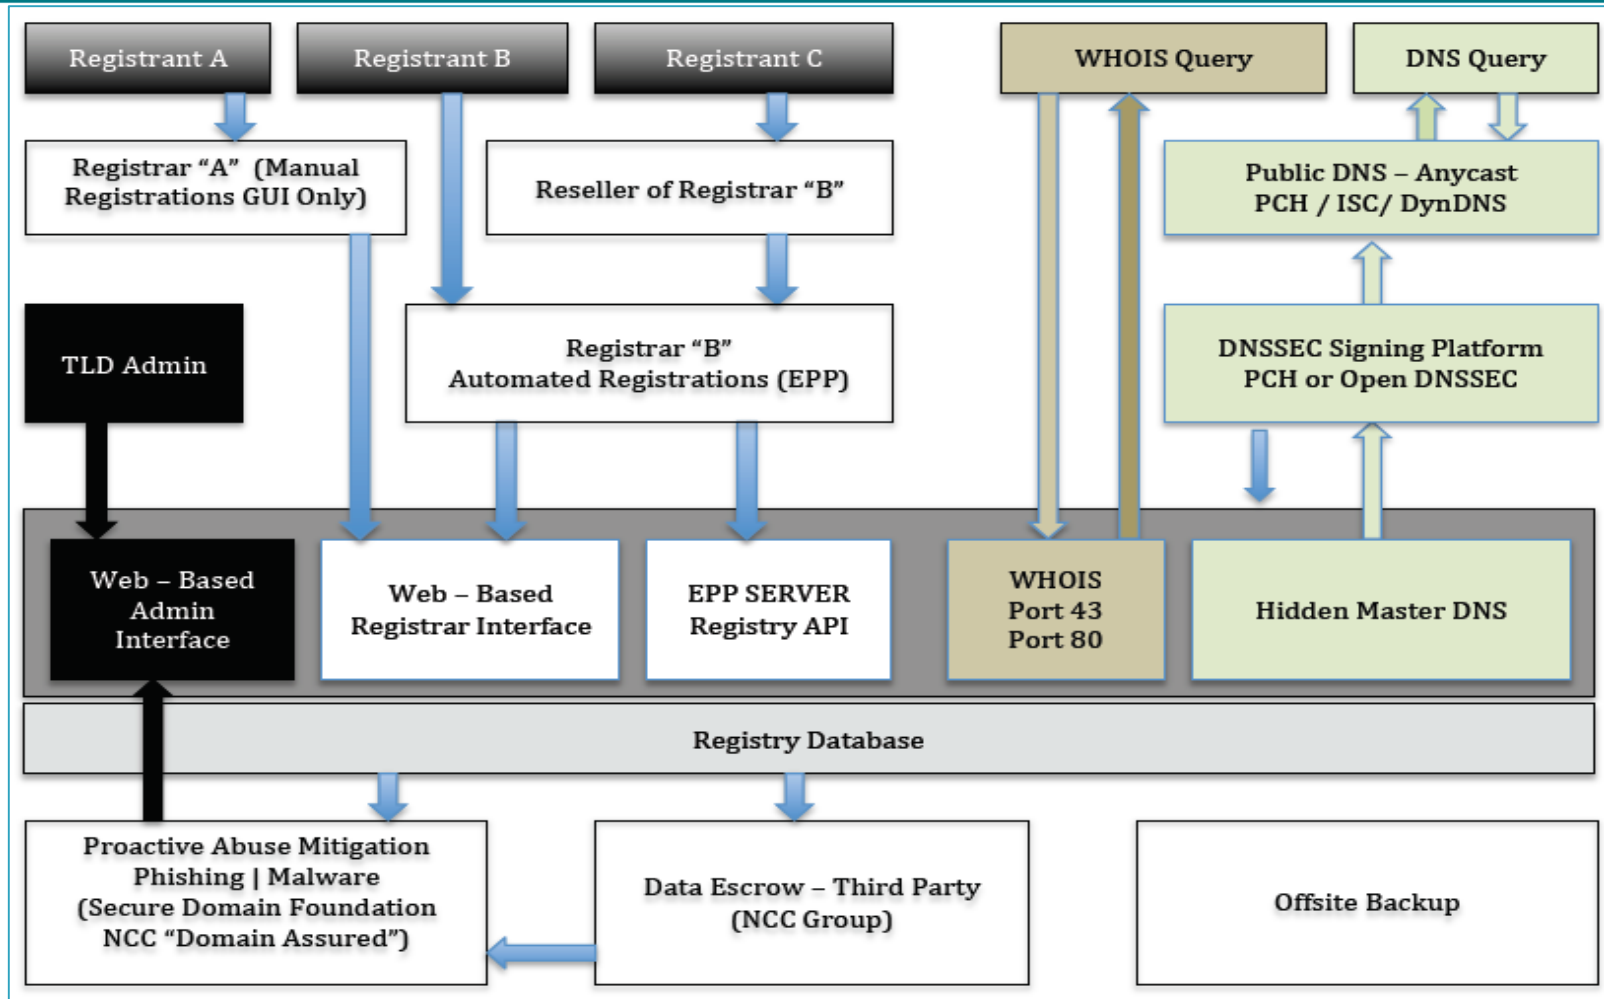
Registrant A

Registrant B

Registrant C

WHOIS Query

DNS Query

Registrar “A” (Manual Registrations GUI Only)

Reseller of Registrar “B”

Public DNS – Anycast PCH / ISC/ DynDNS

TLD Admin

Registrar “B” Automated Registrations (EPP)

DNSSEC Signing Platform PCH or Open DNSSEC

Web – Based Admin Interface

Web – Based Registrar Interface

EPP SERVER Registry API

WHOIS Port 43 Port 80

Hidden Master DNS

Registry Database

Proactive Abuse Mitigation Phishing | Malware (Secure Domain Foundation NCC “Domain Assured”)

Data Escrow – Third Party (NCC Group)

Offsite Backup